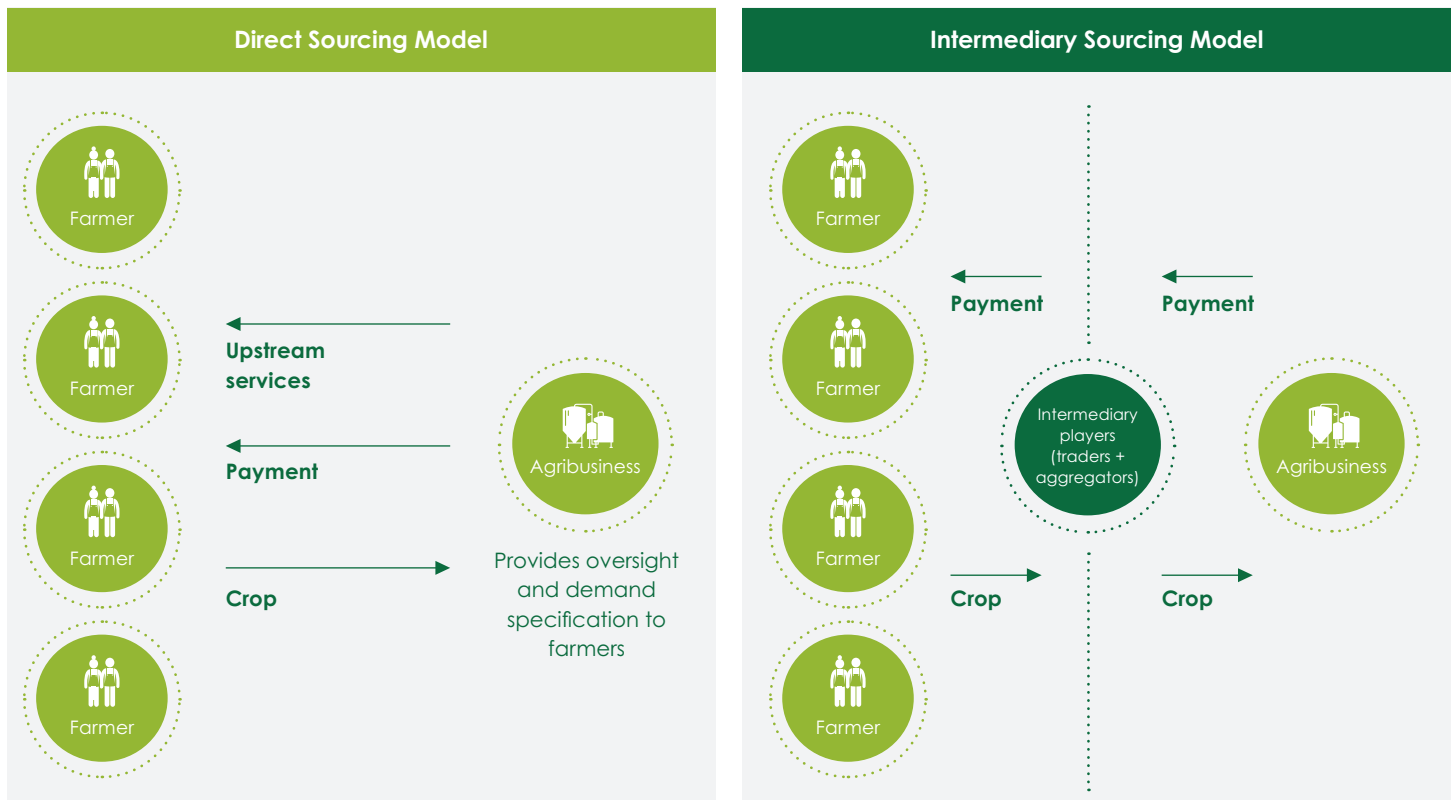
Direct Sourcing Model

Farmer

Farmer

Farmer

Farmer

Upstream services

Payment

Crop

Agribusiness

Provides oversight and demand specification to farmers

Intermediary Sourcing Model

Farmer

Farmer

Farmer

Farmer

Payment

Crop

Intermediary players (traders + aggregators)

Payment

Crop

Agribusiness